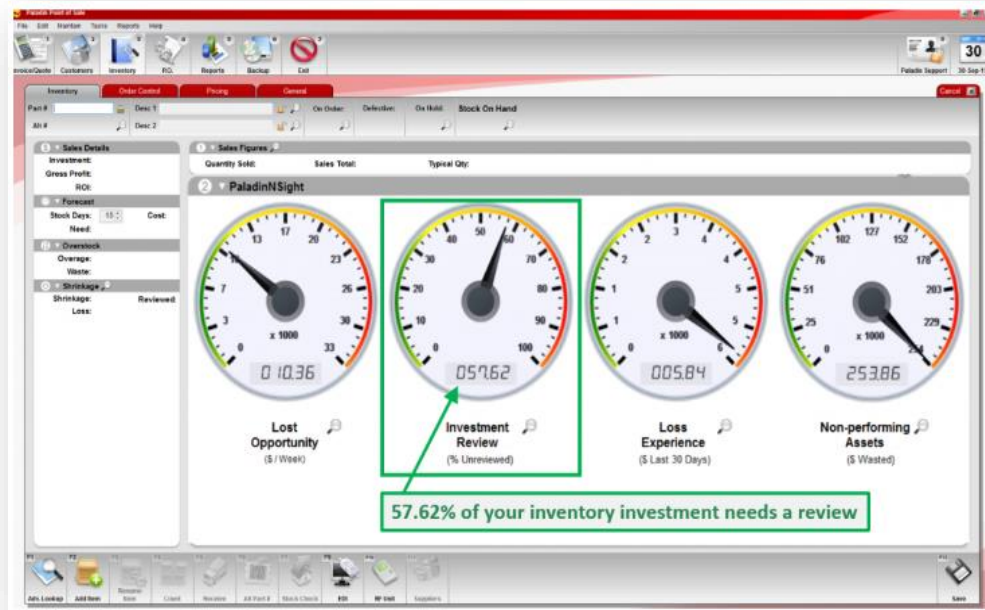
Paladin Point of Sale
File Edit Maintain Tasks Reports Help
Invoice/Quote Customers Inventory P.O. Reports Backup Exit
Paladin Support 30 30-Sep-1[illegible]
Inventory Order Control Pricing General
Cancel
Part # Desc 1 On Order: Defective: On Hold: Stock On Hand
Alt # Desc 2
Sales Details
Investment:
Gross Profit:
ROI:
Forecast
Stock Days: 15 Cost:
Need:
Overstock
Overage:
Waste:
Shrinkage
Shrinkage: Reviewed
Loss:
Sales Figures
Quantity Sold: Sales Total: Typical Qty:
PaladinNSight
13 17 20 23 26 30 33 10 7 3 0
x 1000
010.36
Lost Opportunity
($ / Week)
40 50 60 70 80 90 100 30 20 10 0
057.62
Investment Review
(% Unreviewed)
2 3 4 5 5 6 2 1 1 0
x 1000
005.84
Loss Experience
($ Last 30 Days)
102 127 152 178 203 229 254 76 51 25 0
x 1000
253.86
Non-performing Assets
($ Wasted)
57.62% of your inventory investment needs a review
Adv. Lookup Add Item Rename Item Count Receive Alt Part # Stock Check EDI RF Unit Suppliers Save